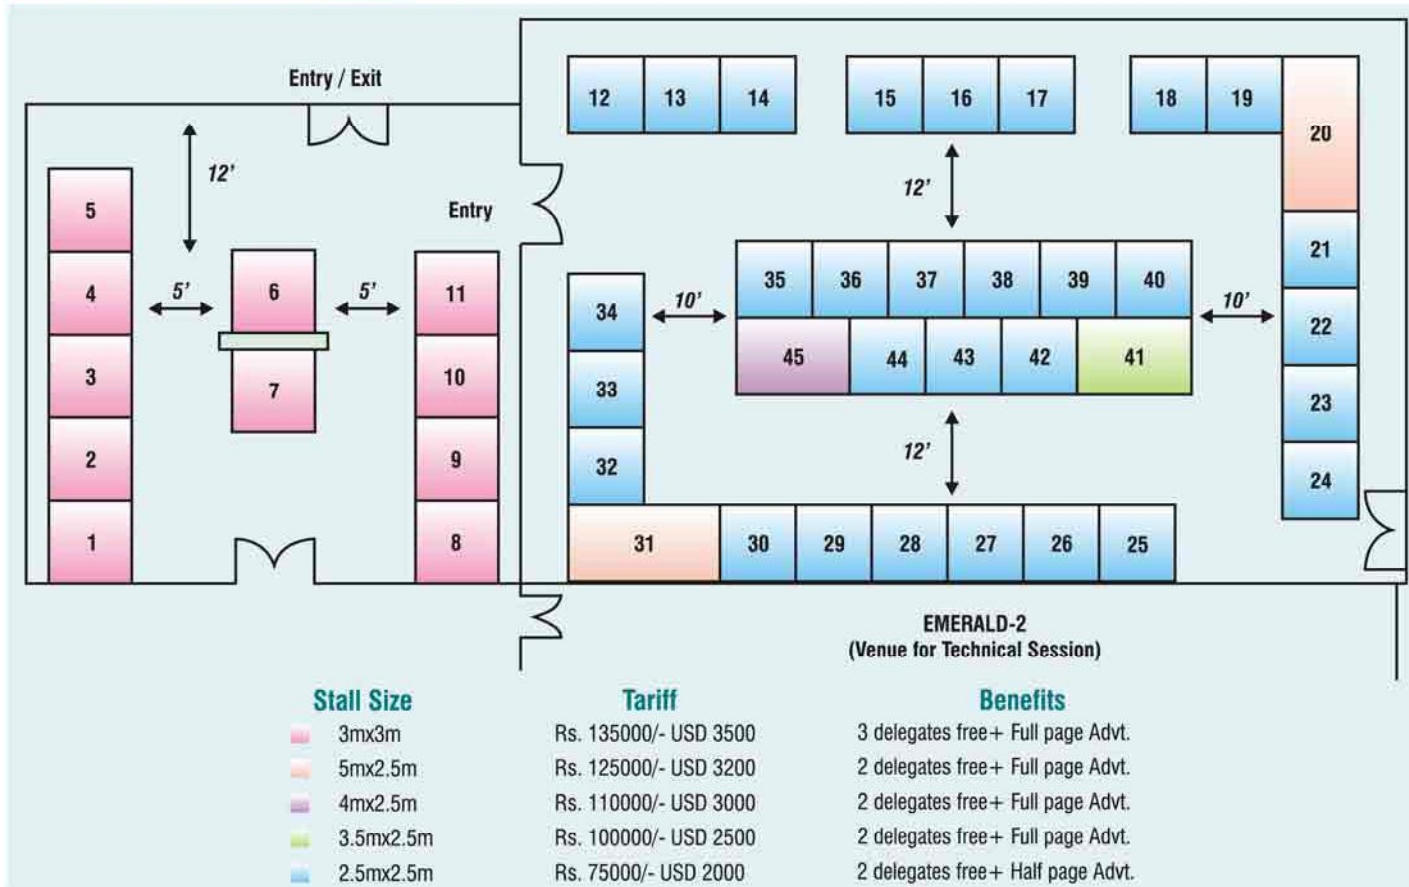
Entry / Exit

12'

Entry

5
4
3
2
1

5'

6
7

5'

11
10
9
8

12 13 14
15 16 17
18 19
20
21
22
23
24

12'

34
33
32

10'

35 36 37 38 39 40
45 44 43 42 41

10'

12'

31 30 29 28 27 26 25

EMERALD-2
(Venue for Technical Session)

| Stall Size | Tariff | Benefits |
|---|---|---|
| 3mx3m | Rs. 135000/- USD 3500 | 3 delegates free+ Full page Advt. |
| 5mx2.5m | Rs. 125000/- USD 3200 | 2 delegates free+ Full page Advt. |
| 4mx2.5m | Rs. 110000/- USD 3000 | 2 delegates free+ Full page Advt. |
| 3.5mx2.5m | Rs. 100000/- USD 2500 | 2 delegates free+ Full page Advt. |
| 2.5mx2.5m | Rs. 75000/- USD 2000 | 2 delegates free+ Half page Advt. |